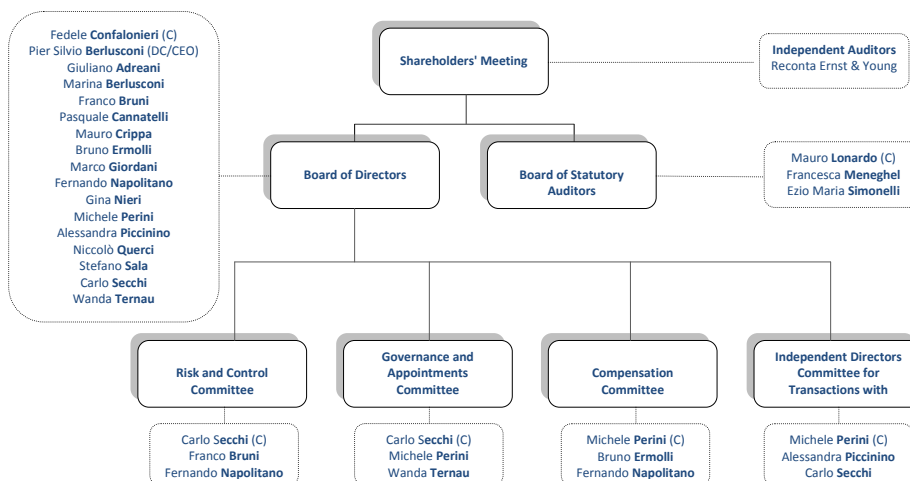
Fedele Confalonieri (C)
Pier Silvio Berlusconi (DC/CEO)
Giuliano Adreani
Marina Berlusconi
Franco Bruni
Pasquale Cannatelli
Mauro Crippa
Bruno Ermolli
Marco Giordani
Fernando Napolitano
Gina Nieri
Michele Perini
Alessandra Piccinino
Niccolò Querci
Stefano Sala
Carlo Secchi
Wanda Ternau

Shareholders' Meeting

Independent Auditors
Reconta Ernst & Young

Board of Directors

Board of Statutory Auditors

Mauro Lonardo (C)
Francesca Meneghel
Ezio Maria Simonelli

Risk and Control Committee

Governance and Appointments Committee

Compensation Committee

Independent Directors Committee for Transactions with

Carlo Secchi (C)
Franco Bruni
Fernando Napolitano

Carlo Secchi (C)
Michele Perini
Wanda Ternau

Michele Perini (C)
Bruno Ermolli
Fernando Napolitano

Michele Perini (C)
Alessandra Piccinino
Carlo Secchi